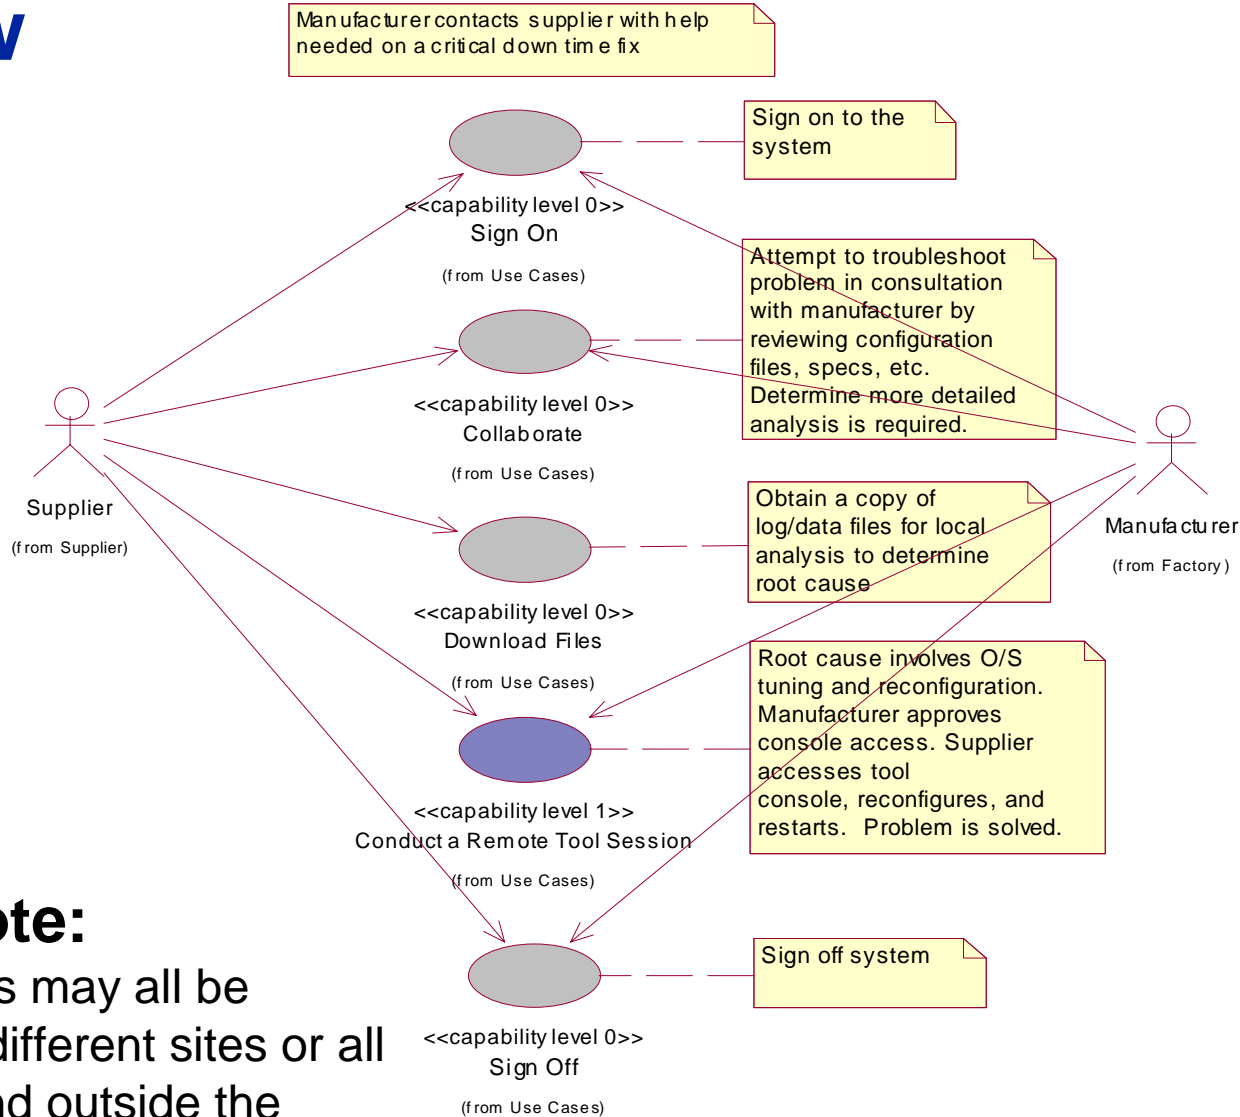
Manufacturer contacts supplier with help needed on a critical down time fix

Sign on to the system

<<capability level 0>>
Sign On
(from Use Cases)

Attempt to troubleshoot problem in consultation with manufacturer by reviewing configuration files, specs, etc. Determine more detailed analysis is required.

<<capability level 0>>
Collaborate
(from Use Cases)

Supplier
(from Supplier)

Manufacturer
(from Factory)

Obtain a copy of log/data files for local analysis to determine root cause

<<capability level 0>>
Download Files
(from Use Cases)

Root cause involves O/S tuning and reconfiguration. Manufacturer approves console access. Supplier accesses tool console, reconfigures, and restarts. Problem is solved.

<<capability level 1>>
Conduct a Remote Tool Session
(from Use Cases)

Sign off system

<<capability level 0>>
Sign Off
(from Use Cases)

ote:
s may all be
different sites or all
nd outside the